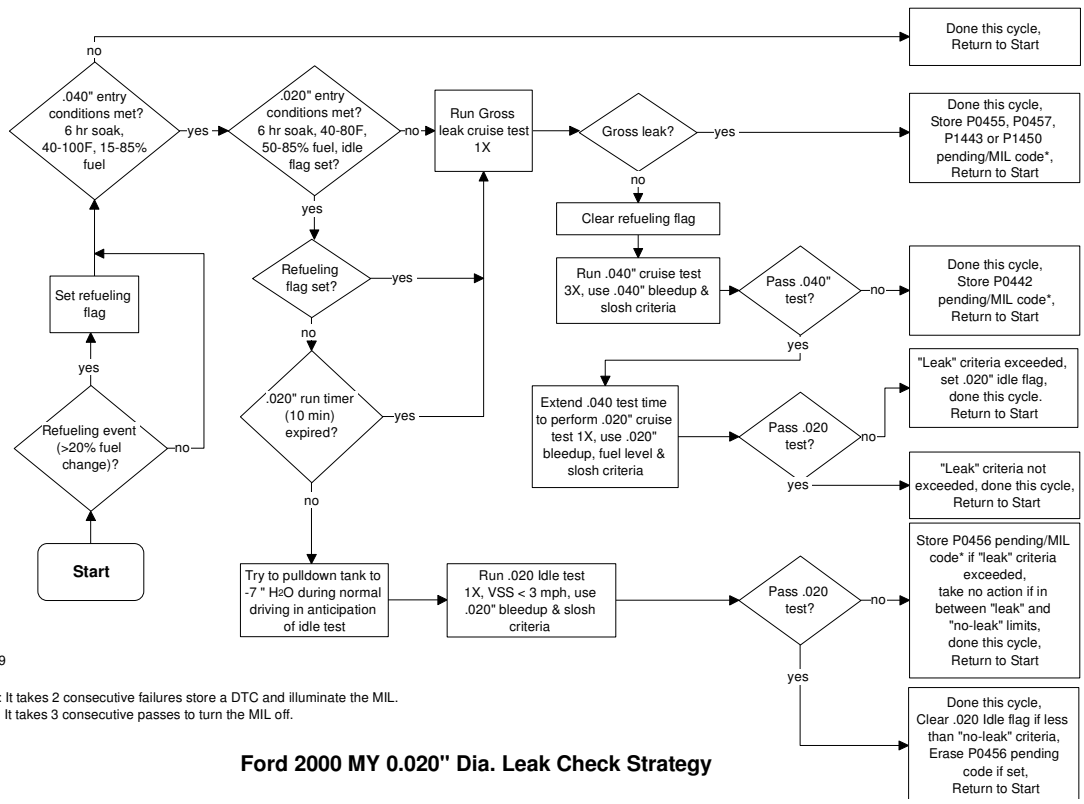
no

Done this cycle, Return to Start

.040" entry conditions met? 6 hr soak, 40-100F, 15-85% fuel

yes

.020" entry conditions met? 6 hr soak, 40-80F, 50-85% fuel, idle flag set?

no

Run Gross leak cruise test 1X

Gross leak?

yes

Done this cycle, Store P0455, P0457, P1443 or P1450 pending/MIL code*, Return to Start

no

Clear refueling flag

yes

Refueling flag set?

yes

Set refueling flag

Run .040" cruise test 3X, use .040" bleedup & slosh criteria

Pass .040" test?

no

Done this cycle, Store P0442 pending/MIL code*, Return to Start

no

yes

yes

.020" run timer (10 min) expired?

yes

Extend .040 test time to perform .020" cruise test 1X, use .020" bleedup, fuel level & slosh criteria

Pass .020 test?

no

"Leak" criteria exceeded, set .020" idle flag, done this cycle. Return to Start

Refueling event (>20% fuel change)?

no

yes

"Leak" criteria not exceeded, done this cycle, Return to Start

no

Start

Try to pulldown tank to -7 " H$_2$O during normal driving in anticipation of idle test

Run .020 Idle test 1X, VSS < 3 mph, use .020" bleedup & slosh criteria

Pass .020 test?

no

Store P0456 pending/MIL code* if "leak" criteria exceeded, take no action if in between "leak" and "no-leak" limits, done this cycle, Return to Start

9

: It takes 2 consecutive failures store a DTC and illuminate the MIL.
: It takes 3 consecutive passes to turn the MIL off.

yes

Ford 2000 MY 0.020" Dia. Leak Check Strategy

Done this cycle, Clear .020 Idle flag if less than "no-leak" criteria, Erase P0456 pending code if set, Return to Start